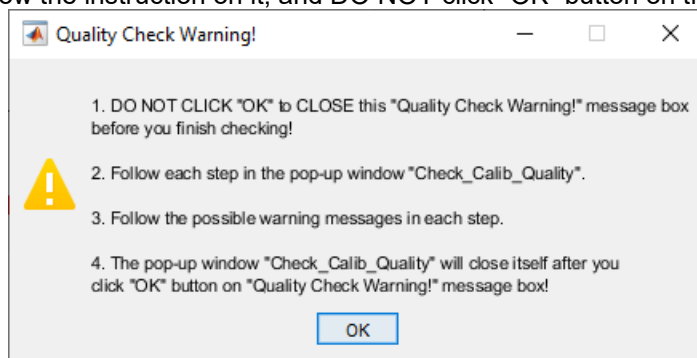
ow the instruction on it, and DO NOT click "OK" button on th

Quality Check Warning!

1. DO NOT CLICK "OK" to CLOSE this "Quality Check Warning!" message box before you finish checking!

2. Follow each step in the pop-up window "Check_Calib_Quality".

3. Follow the possible warning messages in each step.

4. The pop-up window "Check_Calib_Quality" will close itself after you click "OK" button on "Quality Check Warning!" message box!

OK